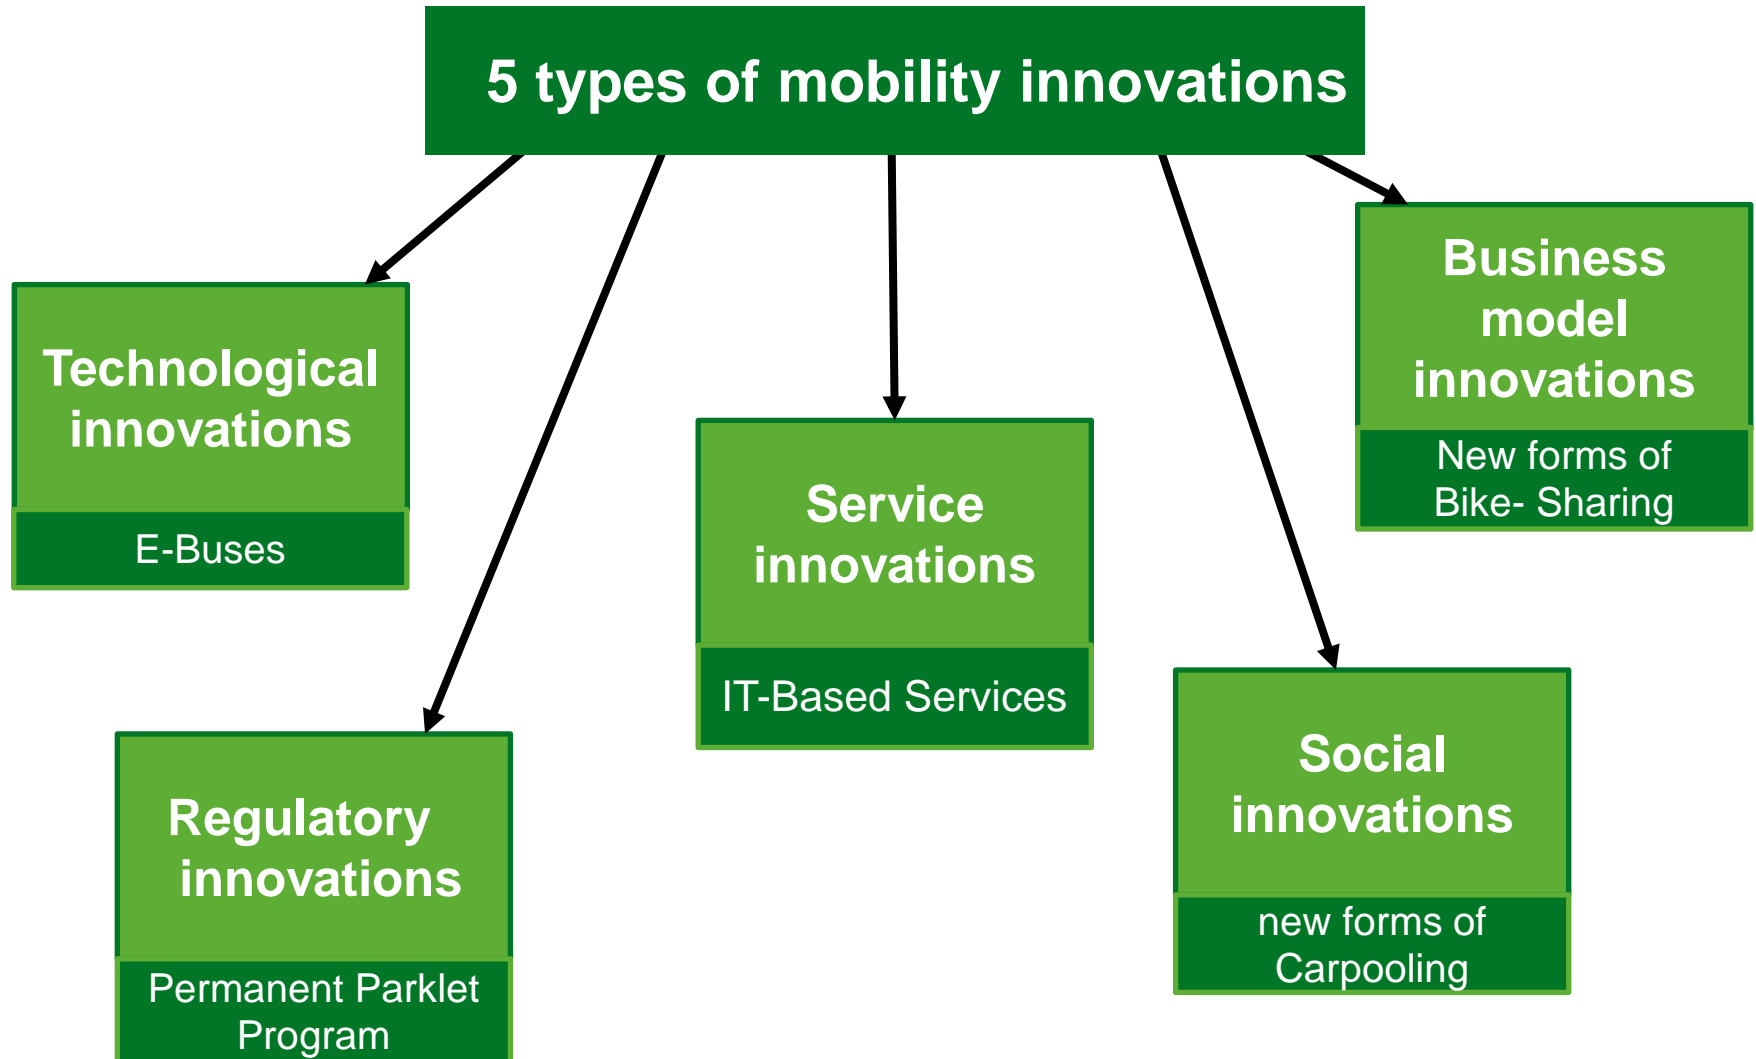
5 types of mobility innovations

Technological innovations

E-Buses

Regulatory innovations

Permanent Parklet Program

Service innovations

IT-Based Services

Social innovations

new forms of Carpooling

Business model innovations

New forms of Bike- Sharing